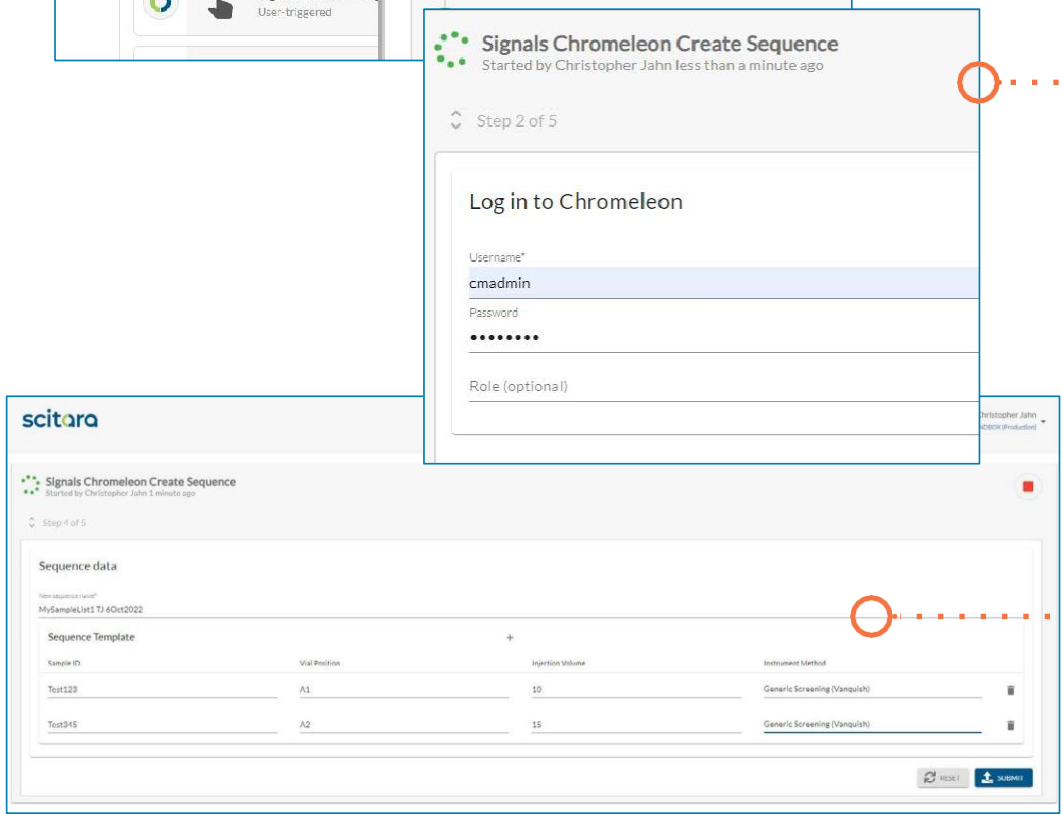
User-triggered

Signals Chromeleon Create Sequence
Started by Christopher Jahn less than a minute ago

Step 2 of 5

Log in to Chromeleon

Username*
cmadmin
Password
••••••••
Role (optional)

scitara

Christopher Jahn
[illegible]NDBOX (Production)

Signals Chromeleon Create Sequence
Started by Christopher Jahn 1 minute ago

Step 4 of 5

Sequence data

New sequence name*
MySampleList1 TJ 6Oct2022

Sequence Template
+

| Sample ID | Vial Position | Injection Volume | Instrument Method |
|---|---|---|---|
| Test123 | A1 | 10 | Generic Screening (Vanquish) |
| Test345 | A2 | 15 | Generic Screening (Vanquish) |

RESET
SUBMIT